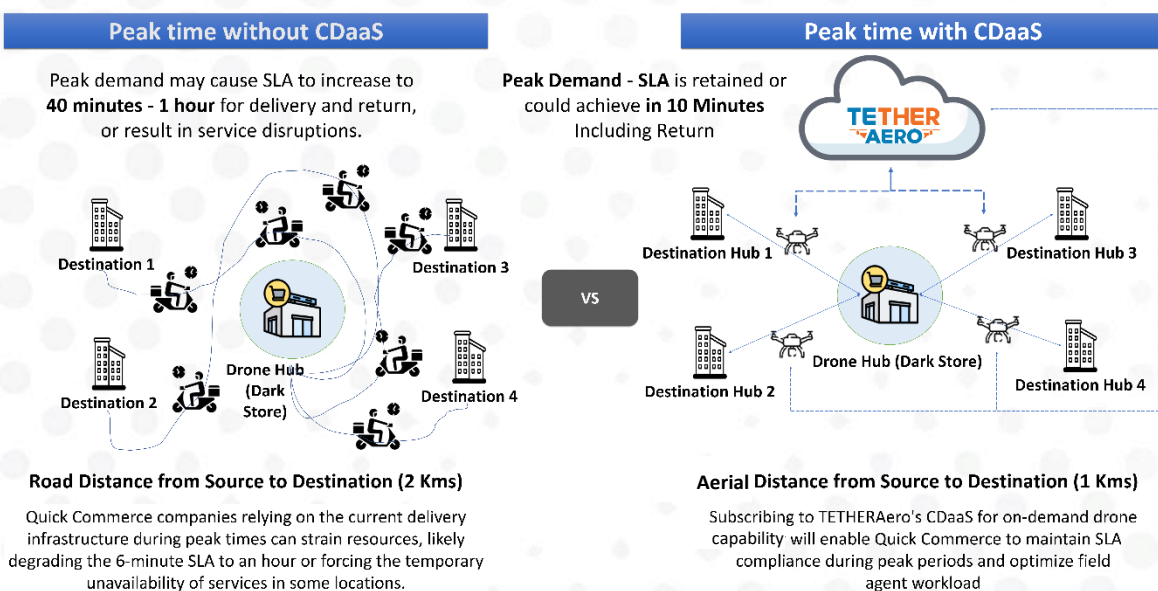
Peak time without CDaaS

Peak demand may cause SLA to increase to **40 minutes - 1 hour** for delivery and return, or result in service disruptions.

Destination 1

Destination 2

Destination 3

Destination 4

Drone Hub (Dark Store)

Road Distance from Source to Destination (2 Kms)

Quick Commerce companies relying on the current delivery infrastructure during peak times can strain resources, likely degrading the 6-minute SLA to an hour or forcing the temporary unavailability of services in some locations.

VS

Peak time with CDaaS

**Peak Demand - SLA** is retained or could achieve **in 10 Minutes** Including Return

TETHER AERO

Destination Hub 1

Destination Hub 2

Destination Hub 3

Destination Hub 4

Drone Hub (Dark Store)

Aerial Distance from Source to Destination (1 Kms)

Subscribing to TETHERAero's CDaaS for on-demand drone capability will enable Quick Commerce to maintain SLA compliance during peak periods and optimize field agent workload